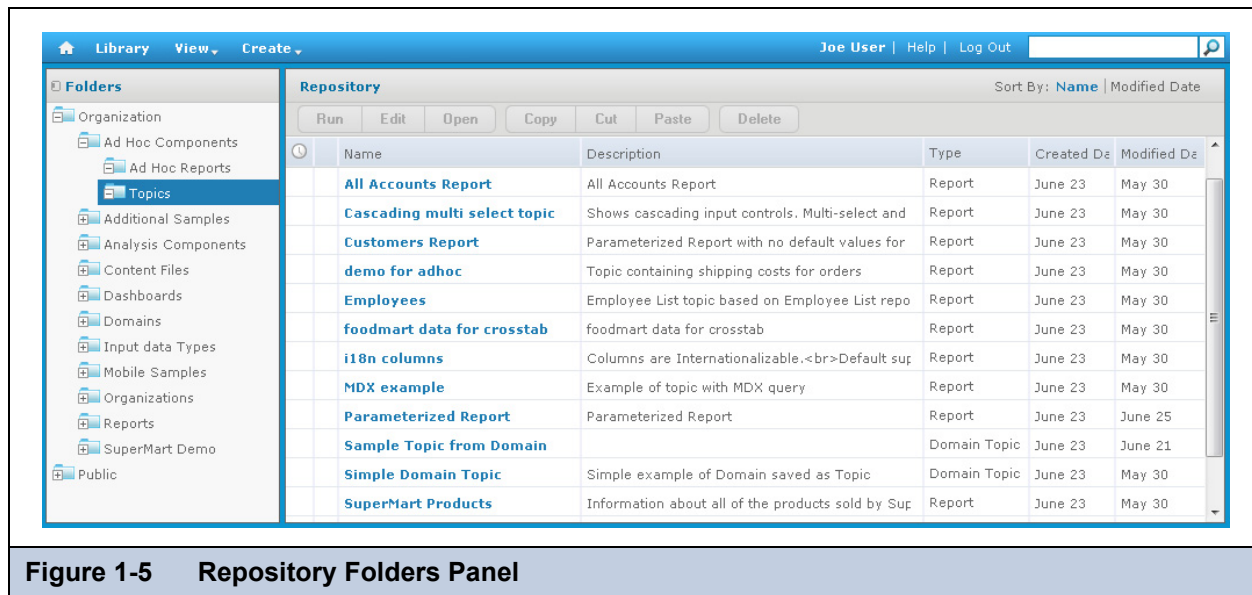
Library View Create

Joe User | Help | Log Out

Folders

Organization
Ad Hoc Components
Ad Hoc Reports
Topics
Additional Samples
Analysis Components
Content Files
Dashboards
Domains
Input data Types
Mobile Samples
Organizations
Reports
SuperMart Demo
Public

Repository

Sort By: Name | Modified Date

Run Edit Open Copy Cut Paste Delete

| Name | Description | Type | Created Da | Modified Da |
|---|---|---|---|---|
| All Accounts Report | All Accounts Report | Report | June 23 | May 30 |
| Cascading multi select topic | Shows cascading input controls. Multi-select and | Report | June 23 | May 30 |
| Customers Report | Parameterized Report with no default values for | Report | June 23 | May 30 |
| demo for adhoc | Topic containing shipping costs for orders | Report | June 23 | May 30 |
| Employees | Employee List topic based on Employee List repo | Report | June 23 | May 30 |
| foodmart data for crosstab | foodmart data for crosstab | Report | June 23 | May 30 |
| i18n columns | Columns are Internationalizable.<br>Default sup | Report | June 23 | May 30 |
| MDX example | Example of topic with MDX query | Report | June 23 | May 30 |
| Parameterized Report | Parameterized Report | Report | June 23 | June 25 |
| Sample Topic from Domain | | Domain Topic | June 23 | June 21 |
| Simple Domain Topic | Simple example of Domain saved as Topic | Domain Topic | June 23 | May 30 |
| SuperMart Products | Information about all of the products sold by Sup | Report | June 23 | May 30 |

Figure 1-5 Repository Folders Panel